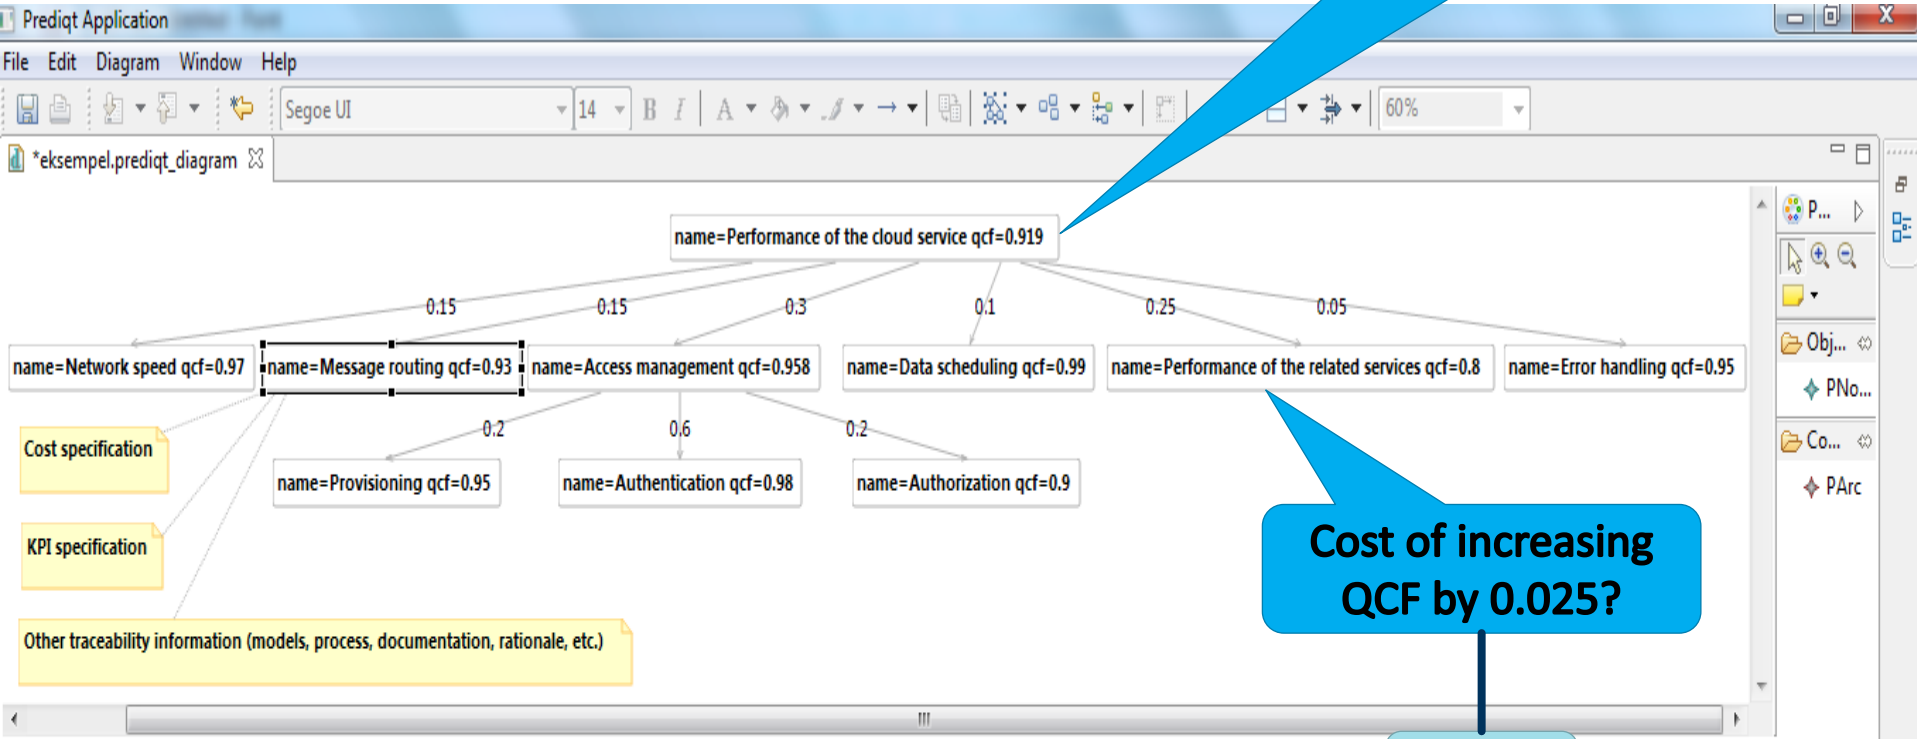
Prediqt Application

File Edit Diagram Window Help

Segoe UI 14 B I A 60%

*eksempel.prediqt_diagram

name=Performance of the cloud service qcf=0.919

0.15 0.15 0.3 0.1 0.25 0.05

name=Network speed qcf=0.97

name=Message routing qcf=0.93

name=Access management qcf=0.958

name=Data scheduling qcf=0.99

name=Performance of the related services qcf=0.8

name=Error handling qcf=0.95

0.2 0.6 0.2

name=Provisioning qcf=0.95

name=Authentication qcf=0.98

name=Authorization qcf=0.9

Cost specification

KPI specification

Other traceability information (models, process, documentation, rationale, etc.)

Cost of increasing QCF by 0.025?

P...

Obj...

PNo...

Co...

PArc